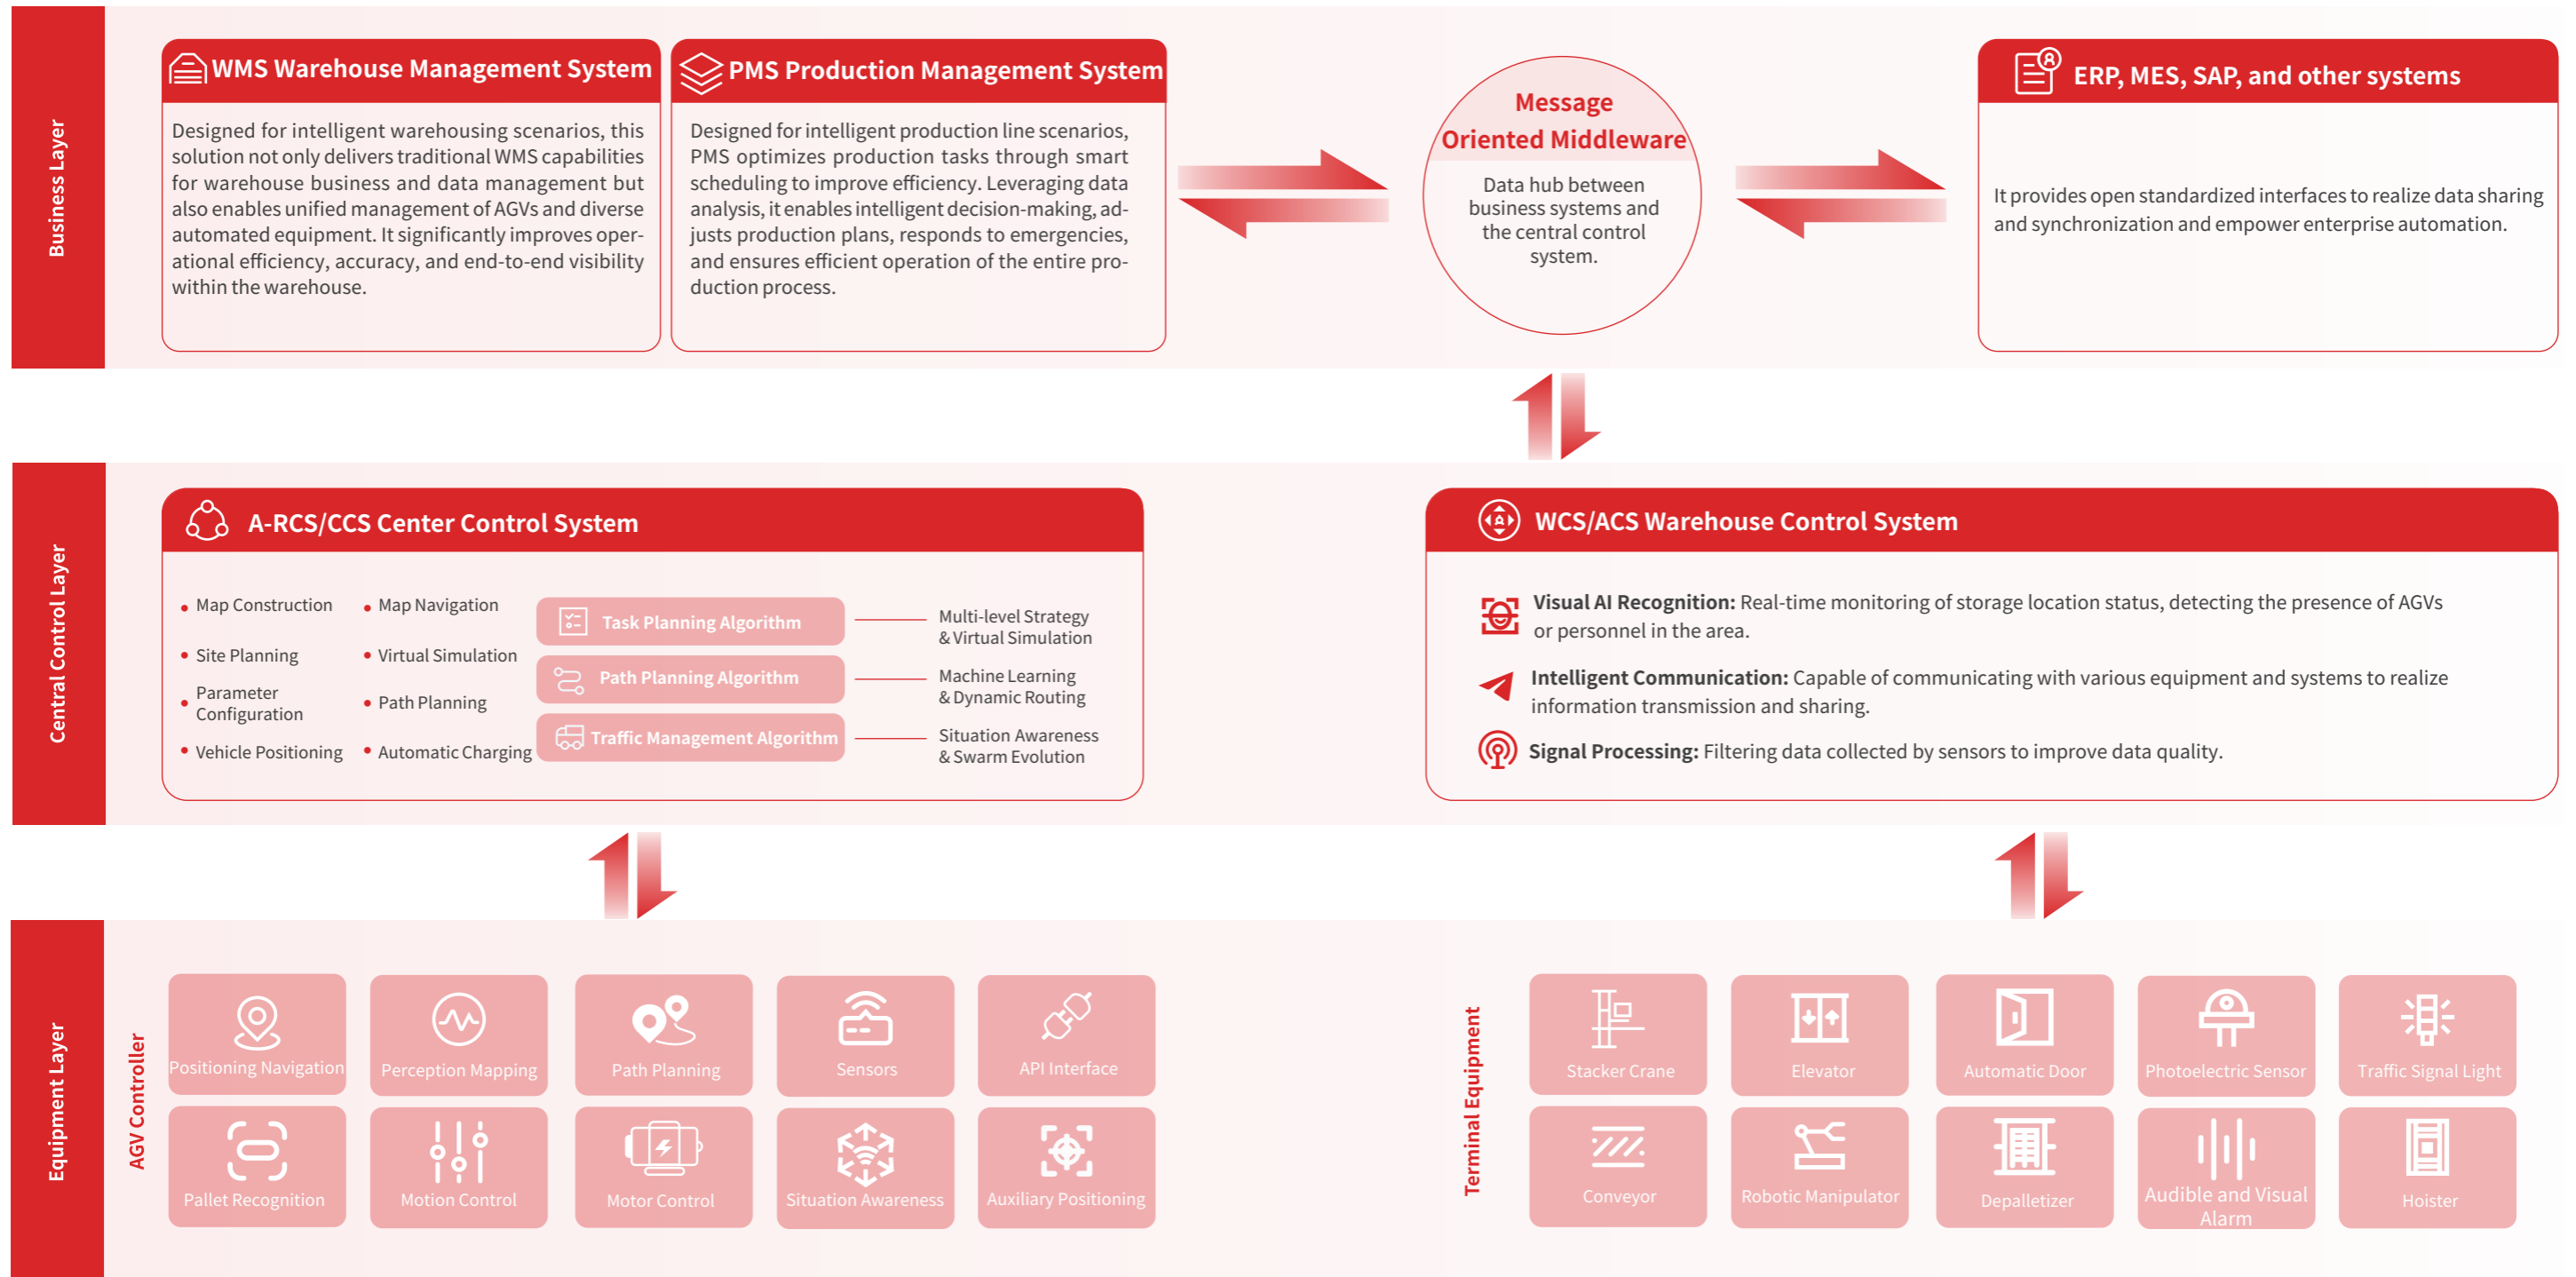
Business Layer

WMS Warehouse Management System

Designed for intelligent warehousing scenarios, this solution not only delivers traditional WMS capabilities for warehouse business and data management but also enables unified management of AGVs and diverse automated equipment. It significantly improves operational efficiency, accuracy, and end-to-end visibility within the warehouse.

PMS Production Management System

Designed for intelligent production line scenarios, PMS optimizes production tasks through smart scheduling to improve efficiency. Leveraging data analysis, it enables intelligent decision-making, adjusts production plans, responds to emergencies, and ensures efficient operation of the entire production process.

Message Oriented Middleware

Data hub between business systems and the central control system.

ERP, MES, SAP, and other systems

It provides open standardized interfaces to realize data sharing and synchronization and empower enterprise automation.

Central Control Layer

A-RCS/CCS Center Control System

• Map Construction
• Site Planning
• Parameter Configuration
• Vehicle Positioning

• Map Navigation
• Virtual Simulation
• Path Planning
• Automatic Charging

Task Planning Algorithm — Multi-level Strategy & Virtual Simulation
Path Planning Algorithm — Machine Learning & Dynamic Routing
Traffic Management Algorithm — Situation Awareness & Swarm Evolution

WCS/ACS Warehouse Control System

Visual AI Recognition: Real-time monitoring of storage location status, detecting the presence of AGVs or personnel in the area.

Intelligent Communication: Capable of communicating with various equipment and systems to realize information transmission and sharing.

Signal Processing: Filtering data collected by sensors to improve data quality.

Equipment Layer

AGV Controller

Positioning Navigation
Perception Mapping
Path Planning
Sensors
API Interface
Pallet Recognition
Motion Control
Motor Control
Situation Awareness
Auxiliary Positioning

Terminal Equipment

Stacker Crane
Elevator
Automatic Door
Photoelectric Sensor
Traffic Signal Light
Conveyor
Robotic Manipulator
Depalletizer
Audible and Visual Alarm
Hoister